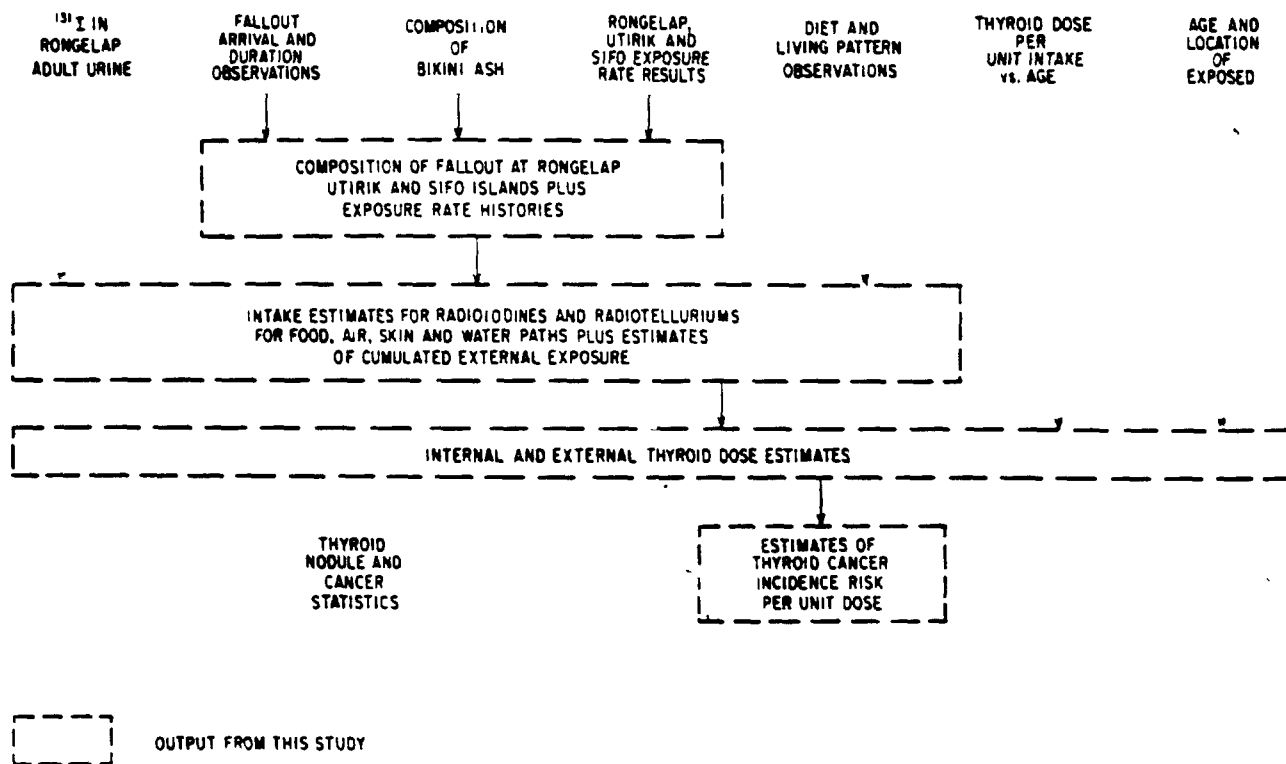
$^{131}$I IN RONGELAP ADULT URINE

FALLOUT ARRIVAL AND DURATION OBSERVATIONS

COMPOSITION OF BIKINI ASH

RONGELAP, UTIRIK AND SIFO EXPOSURE RATE RESULTS

DIET AND LIVING PATTERN OBSERVATIONS

THYROID DOSE PER UNIT INTAKE vs. AGE

AGE AND LOCATION OF EXPOSED

COMPOSITION OF FALLOUT AT RONGELAP UTIRIK AND SIFO ISLANDS PLUS EXPOSURE RATE HISTORIES

INTAKE ESTIMATES FOR RADIOIODINES AND RADIOTELLURIUMS FOR FOOD, AIR, SKIN AND WATER PATHS PLUS ESTIMATES OF CUMULATED EXTERNAL EXPOSURE

INTERNAL AND EXTERNAL THYROID DOSE ESTIMATES

THYROID NODULE AND CANCER STATISTICS

ESTIMATES OF THYROID CANCER INCIDENCE RISK PER UNIT DOSE

OUTPUT FROM THIS STUDY